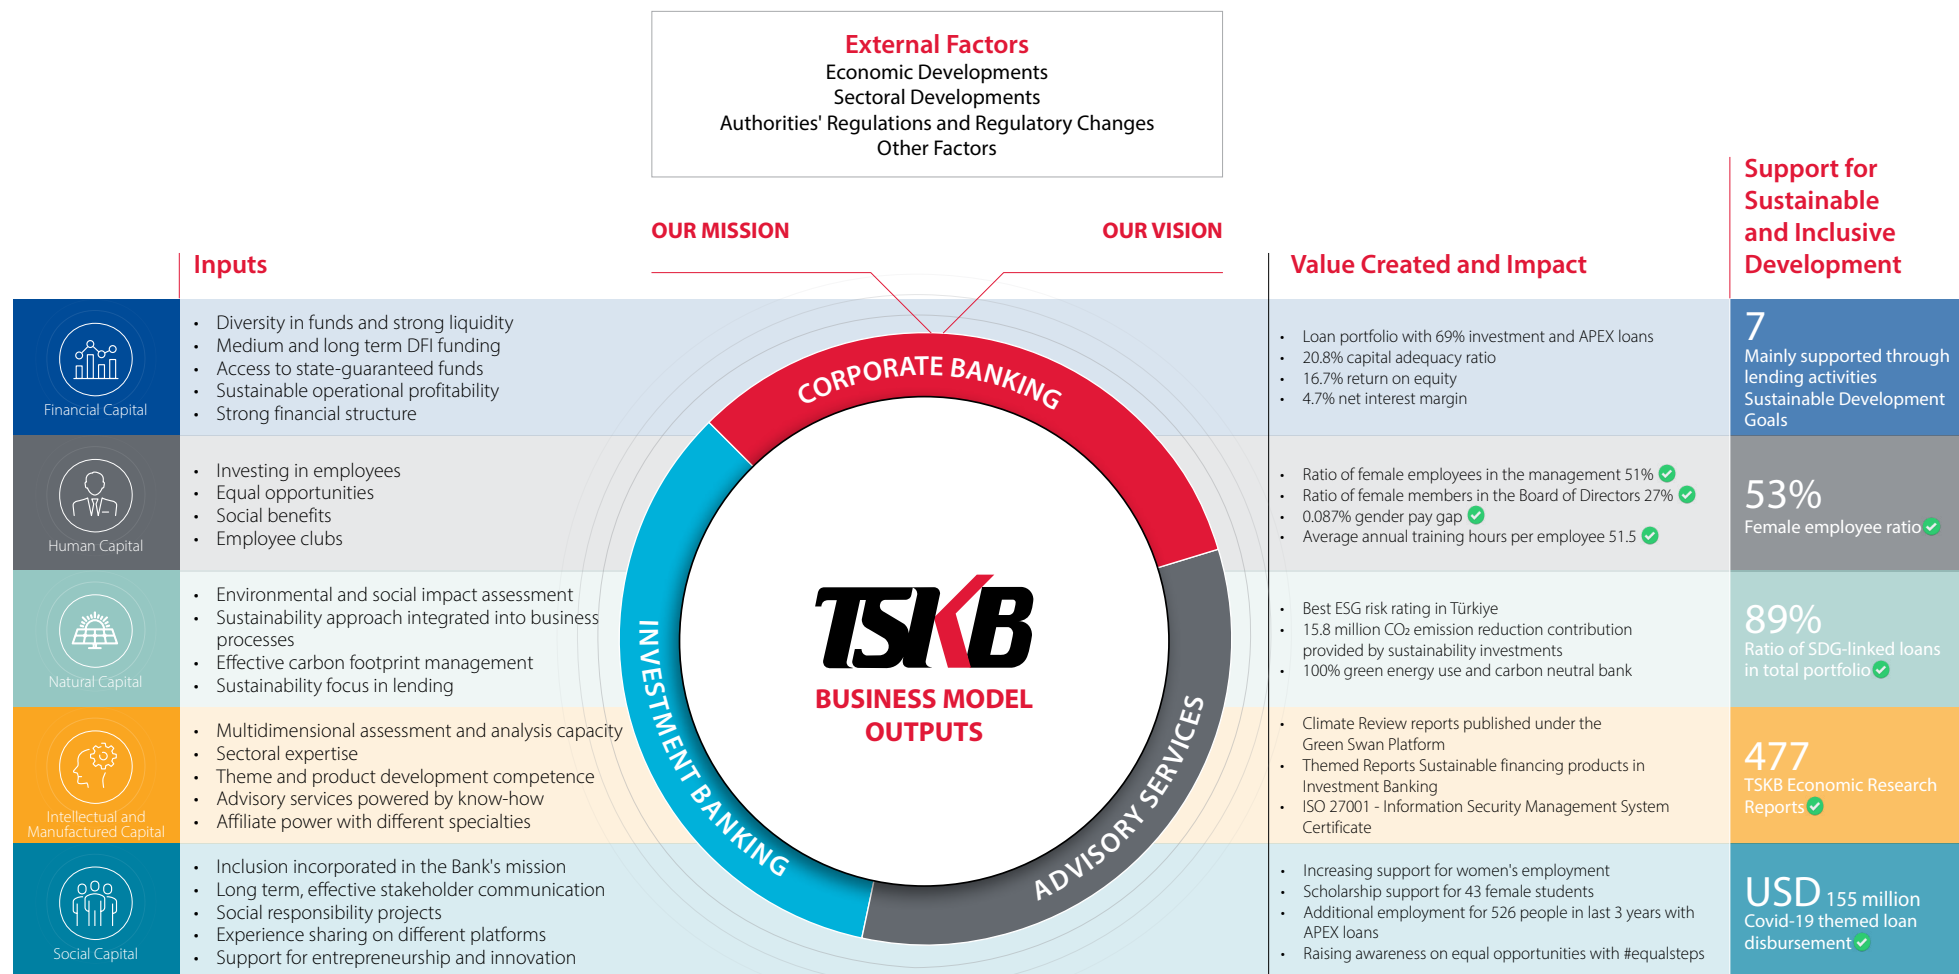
External Factors
Economic Developments
Sectoral Developments
Authorities' Regulations and Regulatory Changes
Other Factors

OUR MISSION

OUR VISION

Inputs

Value Created and Impact

Support for Sustainable and Inclusive Development

Financial Capital

- Diversity in funds and strong liquidity
- Medium and long term DFI funding
- Access to state-guaranteed funds
- Sustainable operational profitability
- Strong financial structure

- Loan portfolio with 69% investment and APEX loans
- 20.8% capital adequacy ratio
- 16.7% return on equity
- 4.7% net interest margin

7
Mainly supported through lending activities Sustainable Development Goals

Human Capital

- Investing in employees
- Equal opportunities
- Social benefits
- Employee clubs

- Ratio of female employees in the management 51%
- Ratio of female members in the Board of Directors 27%
- 0.087% gender pay gap
- Average annual training hours per employee 51.5

53%
Female employee ratio

Natural Capital

- Environmental and social impact assessment
- Sustainability approach integrated into business processes
- Effective carbon footprint management
- Sustainability focus in lending

- Best ESG risk rating in Türkiye
- 15.8 million $CO_2$ emission reduction contribution provided by sustainability investments
- 100% green energy use and carbon neutral bank

89%
Ratio of SDG-linked loans in total portfolio

Intellectual and Manufactured Capital

- Multidimensional assessment and analysis capacity
- Sectoral expertise
- Theme and product development competence
- Advisory services powered by know-how
- Affiliate power with different specialties

- Climate Review reports published under the Green Swan Platform
- Themed Reports Sustainable financing products in Investment Banking
- ISO 27001 - Information Security Management System Certificate

477
TSKB Economic Research Reports

Social Capital

- Inclusion incorporated in the Bank's mission
- Long term, effective stakeholder communication
- Social responsibility projects
- Experience sharing on different platforms
- Support for entrepreneurship and innovation

- Increasing support for women's employment
- Scholarship support for 43 female students
- Additional employment for 526 people in last 3 years with APEX loans
- Raising awareness on equal opportunities with #equalsteps

USD 155 million
Covid-19 themed loan disbursement

CORPORATE BANKING
INVESTMENT BANKING
ADVISORY SERVICES
TSKB
BUSINESS MODEL OUTPUTS